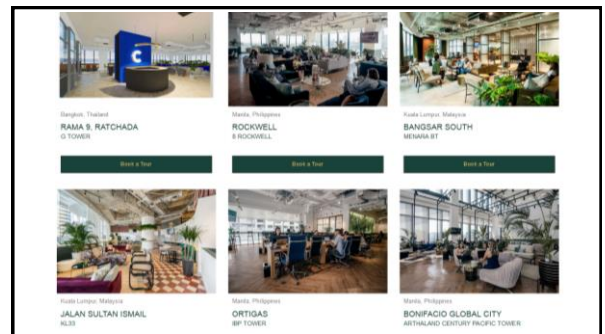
Bangkok, Thailand
RAMA 9, RATCHADA
G TOWER
Book a Tour

Manila, Philippines
ROCKWELL
8 ROCKWELL
Book a Tour

Kuala Lumpur, Malaysia
BANGSAR SOUTH
MENARA BT
Book a Tour

Kuala Lumpur, Malaysia
JALAN SULTAN ISMAIL
KL33

Manila, Philippines
ORTIGAS
IBP TOWER

Manila, Philippines
BONIFACIO GLOBAL CITY
ARTHALAND CENTURY PACIFIC TOWER